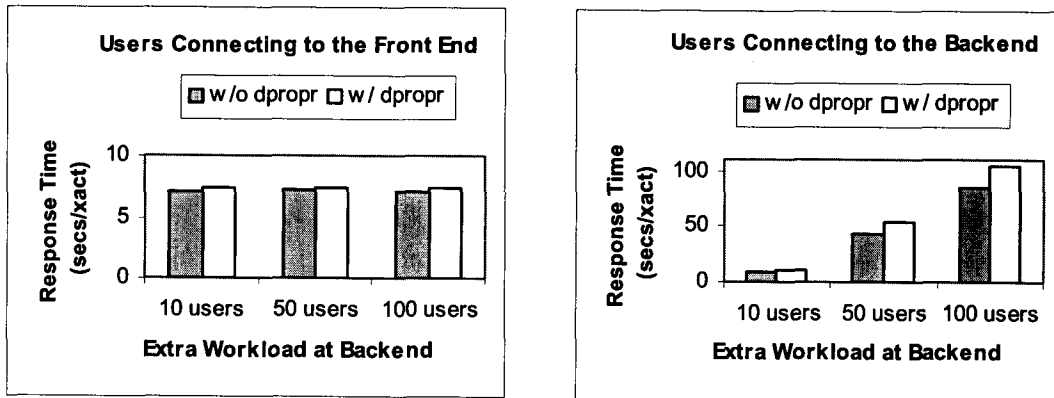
Users Connecting to the Front End

w/o dpropr w/ dpropr

Response Time (secs/xact)

10
5
0

10 users 50 users 100 users

Extra Workload at Backend

Users Connecting to the Backend

w/o dpropr w/ dpropr

Response Time (secs/xact)

100
50
0

10 users 50 users 100 users

Extra Workload at Backend